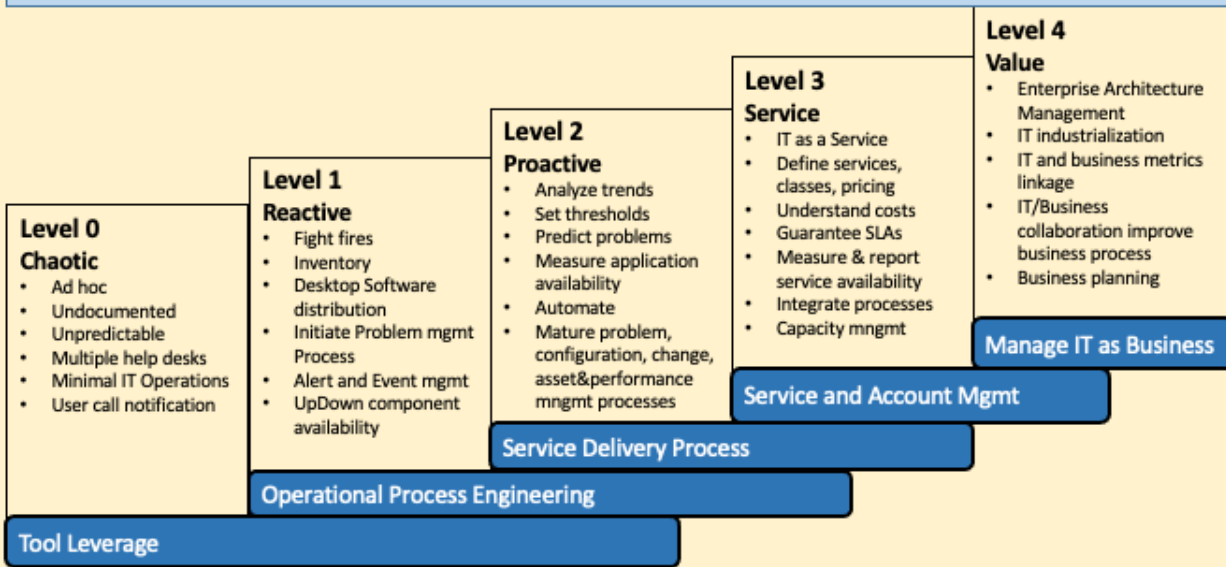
Level 0
Chaotic
- Ad hoc
- Undocumented
- Unpredictable
- Multiple help desks
- Minimal IT Operations
- User call notification

Level 1
Reactive
- Fight fires
- Inventory
- Desktop Software distribution
- Initiate Problem mgmt Process
- Alert and Event mgmt
- UpDown component availability

Level 2
Proactive
- Analyze trends
- Set thresholds
- Predict problems
- Measure application availability
- Automate
- Mature problem, configuration, change, asset&performance mngmt processes

Level 3
Service
- IT as a Service
- Define services, classes, pricing
- Understand costs
- Guarantee SLAs
- Measure & report service availability
- Integrate processes
- Capacity mngmt

Level 4
Value
- Enterprise Architecture Management
- IT industrialization
- IT and business metrics linkage
- IT/Business collaboration improve business process
- Business planning

Manage IT as Business

Service and Account Mgmt

Service Delivery Process

Operational Process Engineering

Tool Leverage